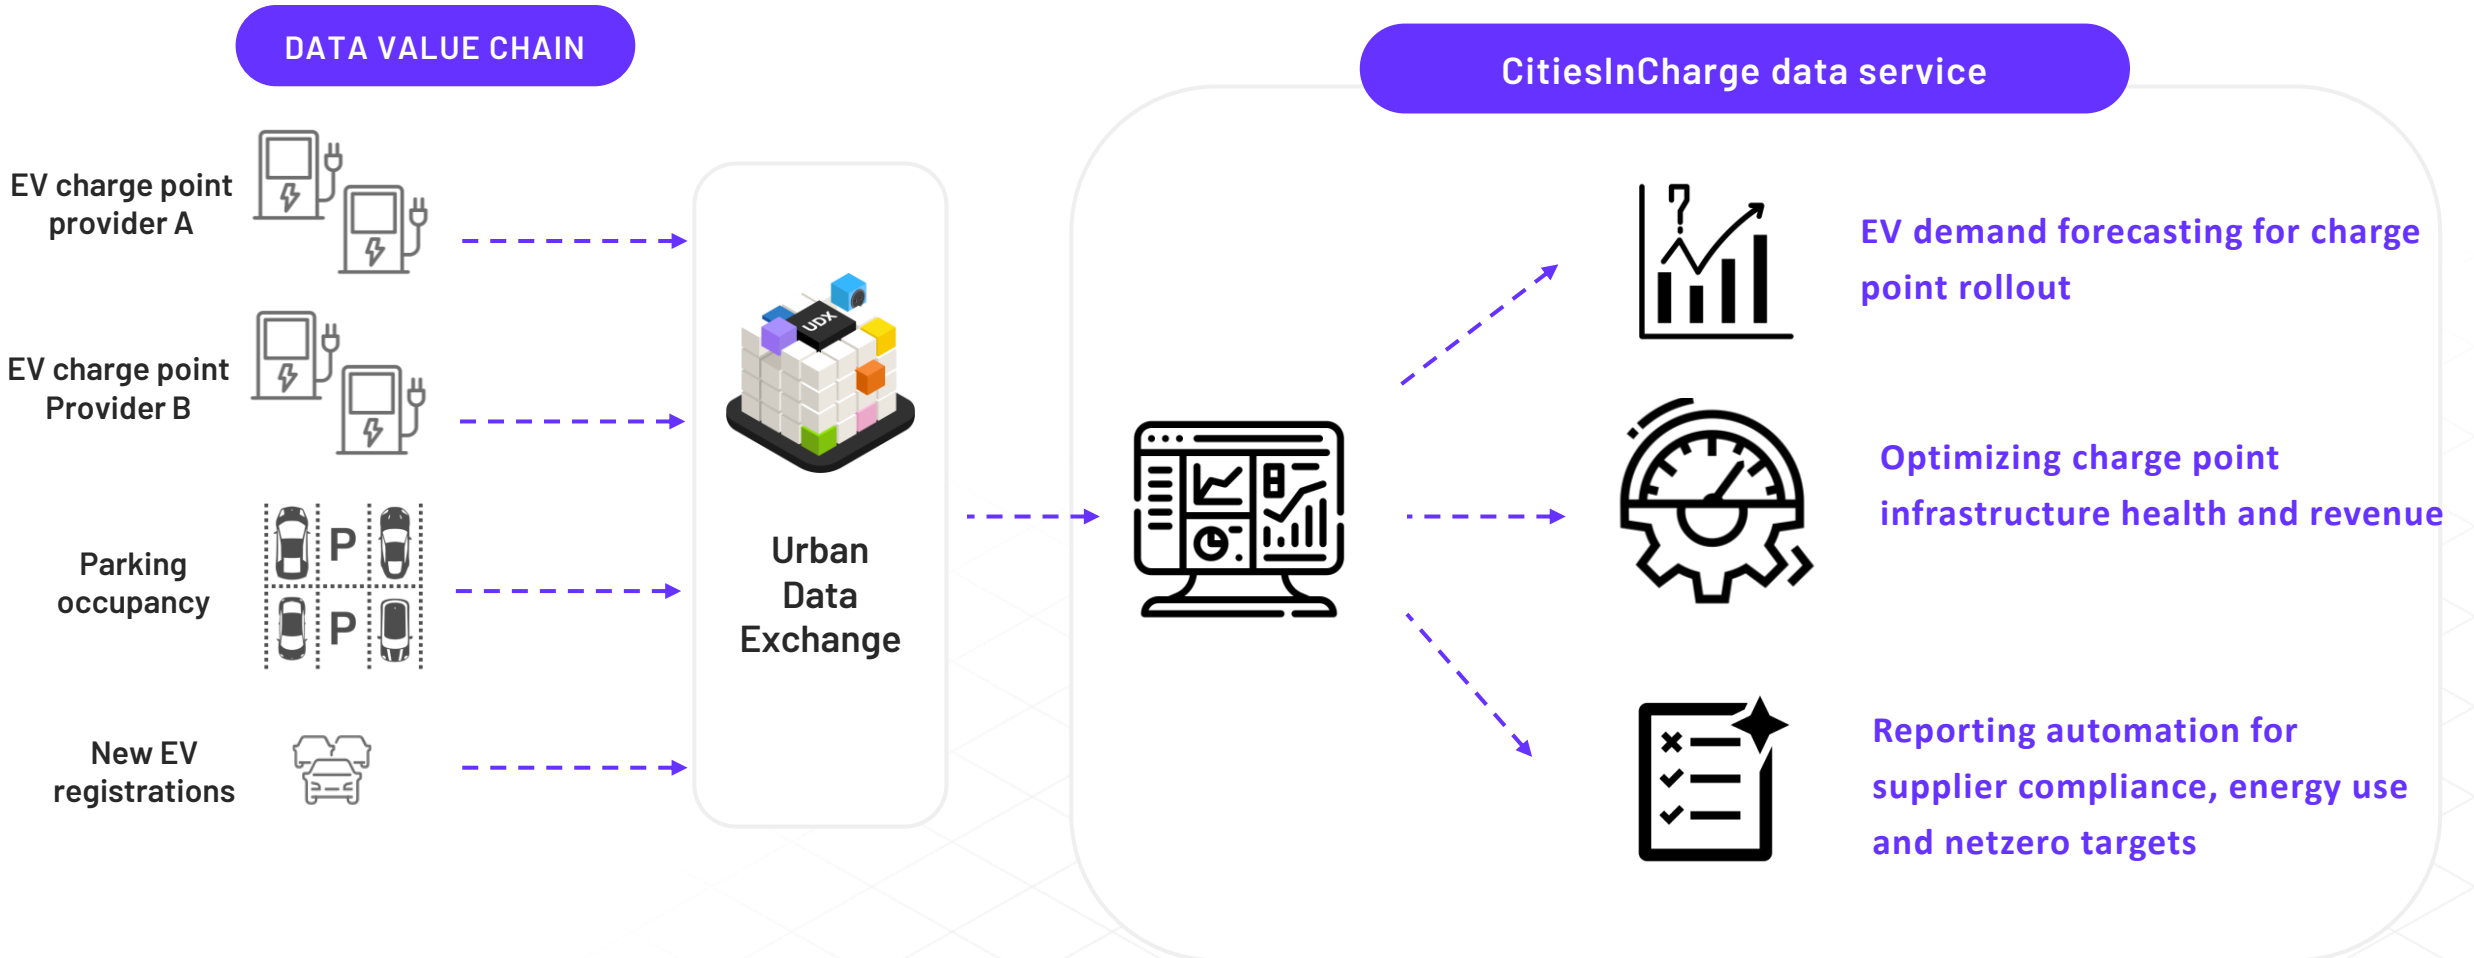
DATA VALUE CHAIN

CitiesInCharge data service

EV charge point provider A

EV charge point Provider B

Parking occupancy

P

P

New EV registrations

UDX

Urban Data Exchange

EV demand forecasting for charge point rollout

Optimizing charge point infrastructure health and revenue

Reporting automation for supplier compliance, energy use and netzero targets